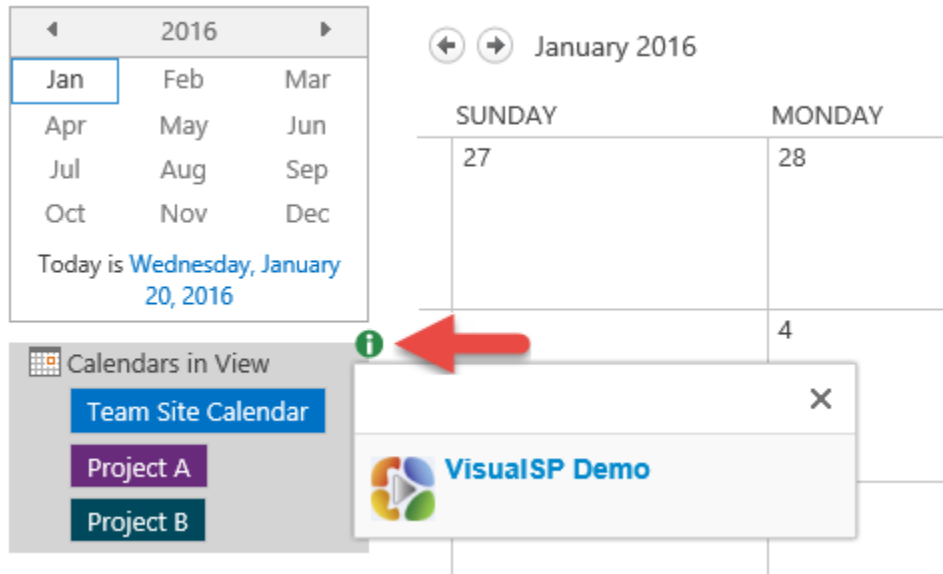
◀ 2016 ▶

| | | |
|---|---|---|
| Jan | Feb | Mar |
| Apr | May | Jun |
| Jul | Aug | Sep |
| Oct | Nov | Dec |

Today is Wednesday, January 20, 2016

Calendars in View

Team Site Calendar

Project A

Project B

January 2016

SUNDAY

MONDAY

27

28

4

×

VisualSP Demo